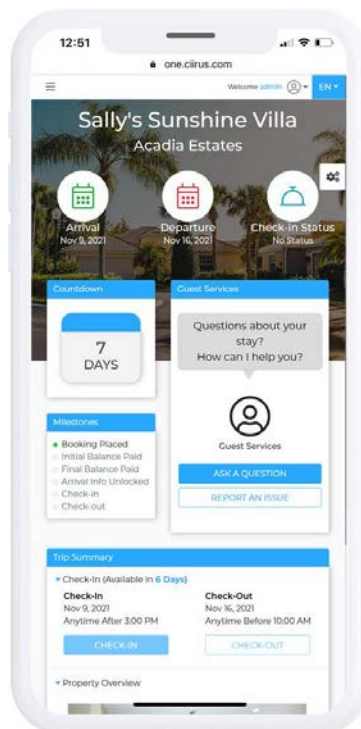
12:51

one.ciirus.com

Welcome admin

EN

Sally's Sunshine Villa

Acadia Estates

Arrival
Nov 9, 2021

Departure
Nov 16, 2021

Check-in Status
No Status

Countdown

7
DAYS

Guest Services

Questions about your stay?
How can I help you?

Guest Services

ASK A QUESTION

REPORT AN ISSUE

Milestones

Booking Placed
Initial Balance Paid
Final Balance Paid
Arrival Info Unlocked
Check-in
Check-out

Trip Summary

Check-In (Available in 6 Days)

Check-In
Nov 9, 2021
Anytime After 3:00 PM

Check-Out
Nov 16, 2021
Anytime Before 10:00 AM

CHECK-IN

CHECK-OUT

Property Overview